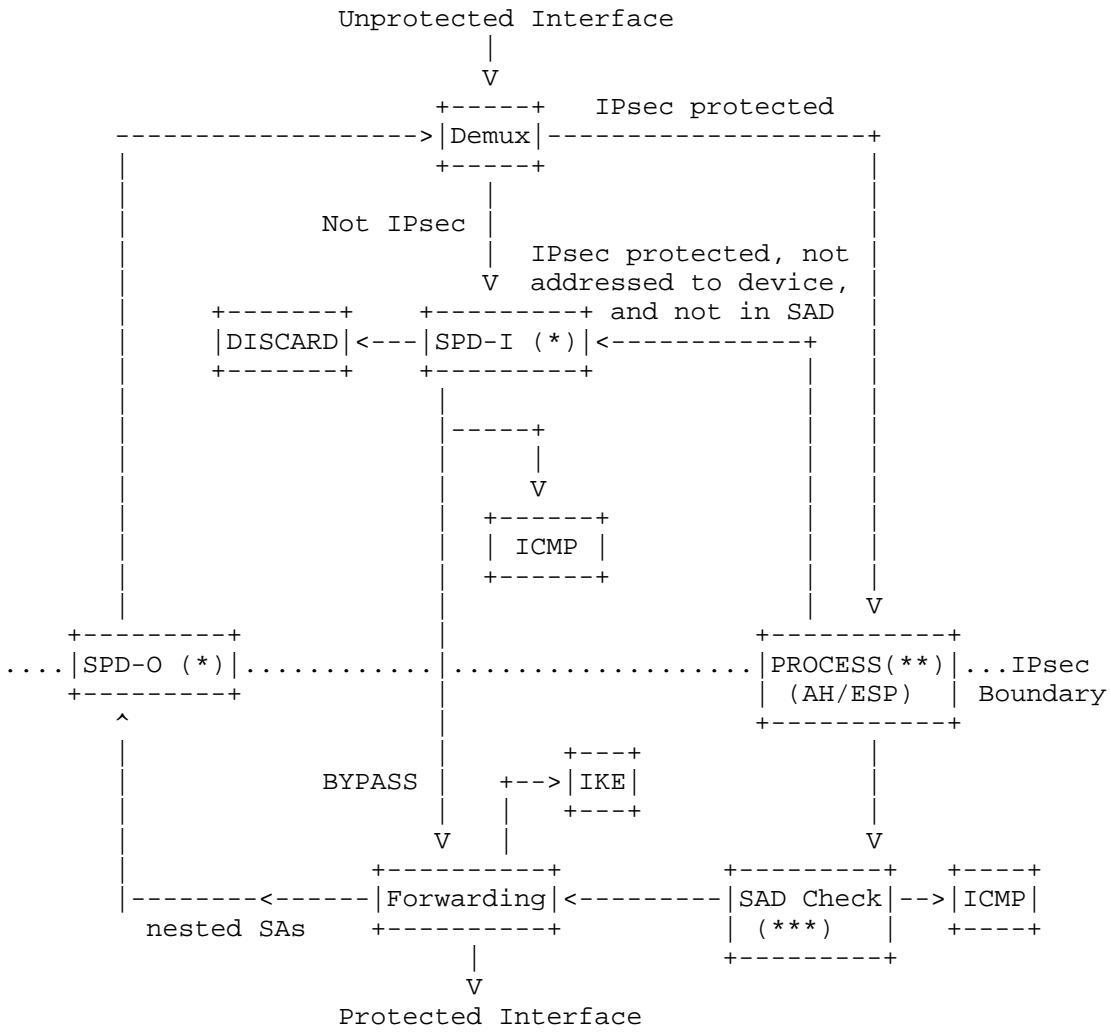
Unprotected Interface

IPsec protected

Demux

Not IPsec

IPsec protected, not addressed to device, and not in SAD

DISCARD

SPD-I (*)

ICMP

SPD-O (*)

PROCESS(**) (AH/ESP)

...IPsec Boundary

BYPASS

IKE

Forwarding

SAD Check (***)

ICMP

nested SAs

Protected Interface